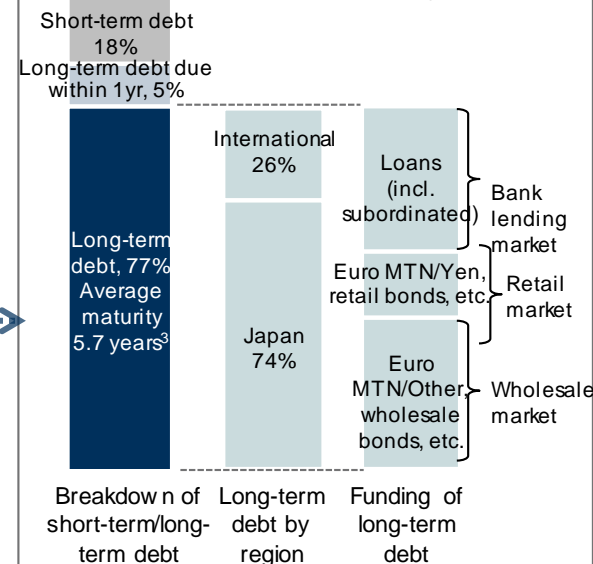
Short-term debt 18%

Long-term debt due within 1yr, 5%

Long-term debt, 77% Average maturity 5.7 years$^3$

International 26%

Japan 74%

Loans (incl. subordinated)

Euro MTN/Yen, retail bonds, etc.

Euro MTN/Other, wholesale bonds, etc.

Bank lending market

Retail market

Wholesale market

Breakdow n of short-term/long-term debt

Long-term debt by region

Funding of long-term debt